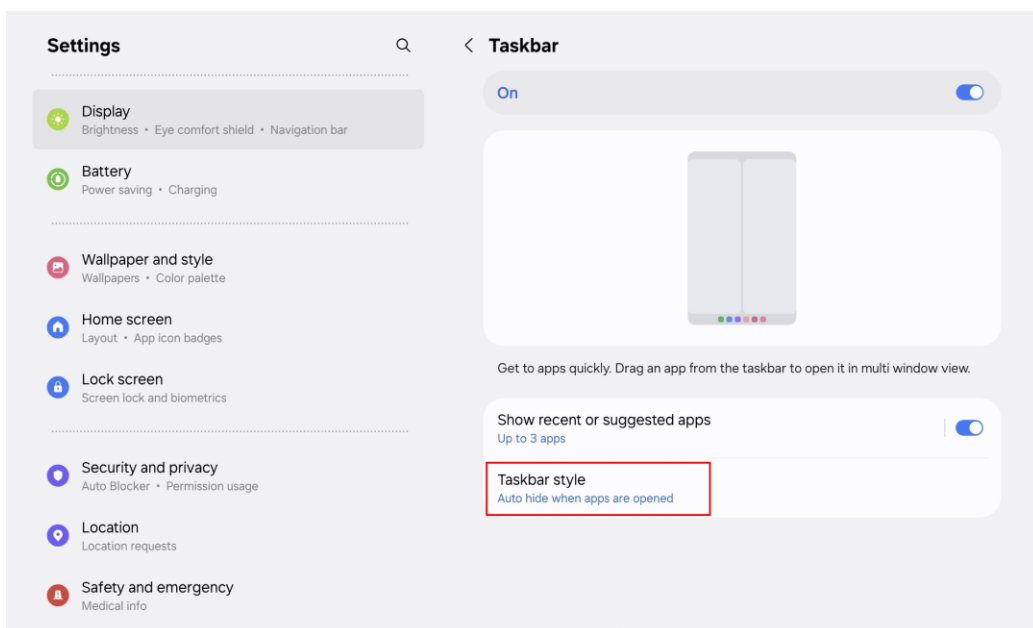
Settings

Display
Brightness • Eye comfort shield • Navigation bar

Battery
Power saving • Charging

Wallpaper and style
Wallpapers • Color palette

Home screen
Layout • App icon badges

Lock screen
Screen lock and biometrics

Security and privacy
Auto Blocker • Permission usage

Location
Location requests

Safety and emergency
Medical info

Taskbar

On

Get to apps quickly. Drag an app from the taskbar to open it in multi window view.

Show recent or suggested apps
Up to 3 apps

Taskbar style
Auto hide when apps are opened